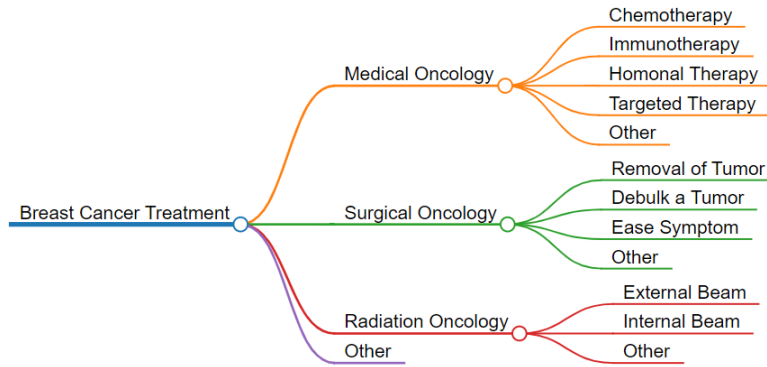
Breast Cancer Treatment

Medical Oncology

Chemotherapy

Immunotherapy

Homonal Therapy

Targeted Therapy

Other

Surgical Oncology

Removal of Tumor

Debulk a Tumor

Ease Symptom

Other

Radiation Oncology

External Beam

Internal Beam

Other

Other